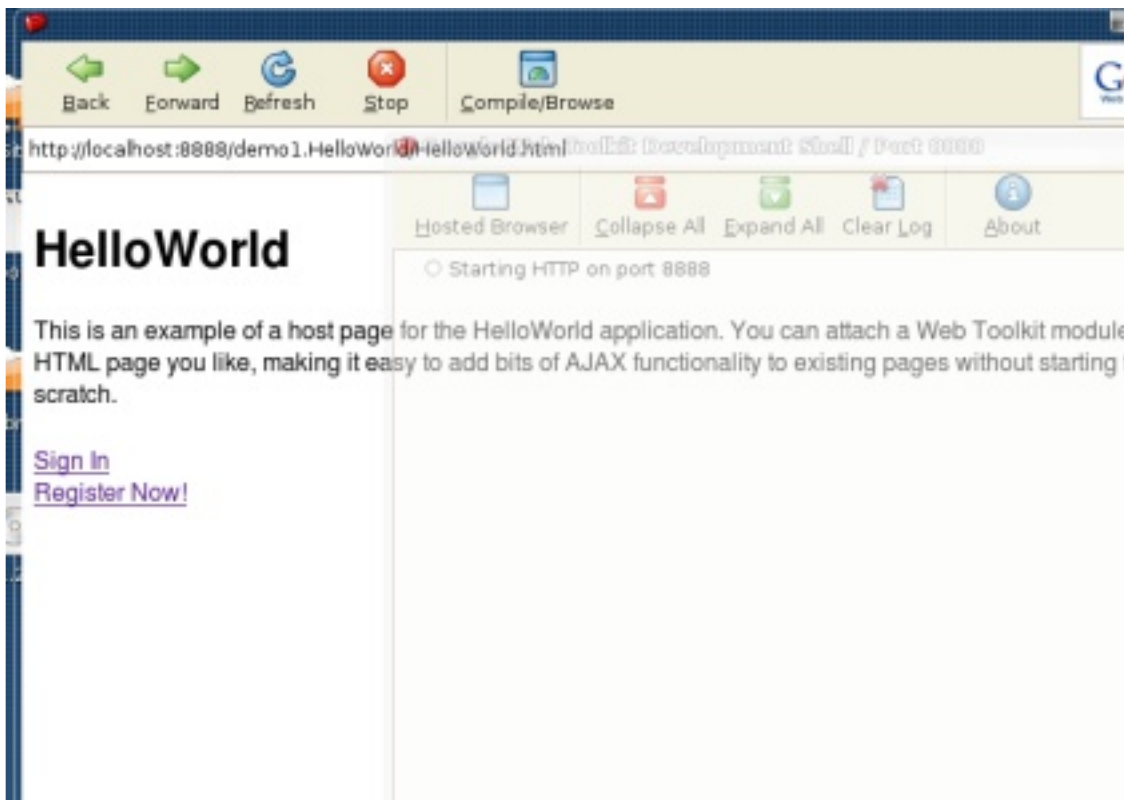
Back Forward Refresh Stop Compile/Browse

http://localhost:8888/demo1.HelloWorld/HelloWorld.html

Web Toolkit Development Shell / Port 8888

Hosted Browser Collapse All Expand All Clear Log About

Starting HTTP on port 8888

HelloWorld

This is an example of a host page for the HelloWorld application. You can attach a Web Toolkit module HTML page you like, making it easy to add bits of AJAX functionality to existing pages without starting scratch.

Sign In
Register Now!